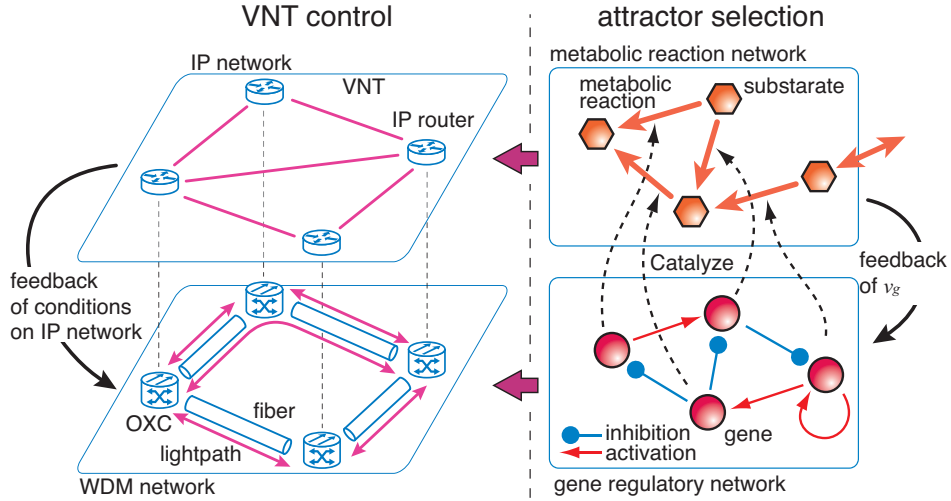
VNT control

attractor selection

IP network

VNT

IP router

metabolic reaction network

metabolic reaction

substarate

feedback of conditions on IP network

Catalyze

feedback of $v_g$

OXC

fiber

lightpath

WDM network

inhibition

activation

gene

gene regulatory network